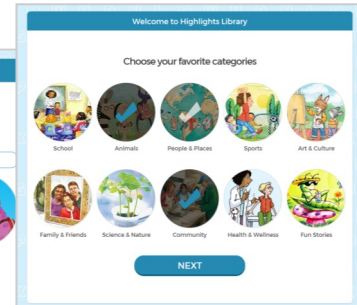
Welcome to Highlights Library

Choose your favorite categories

School

Animals

People & Places

Sports

Art & Culture

Family & Friends

Science & Nature

Community

Health & Wellness

Fun Stories

NEXT